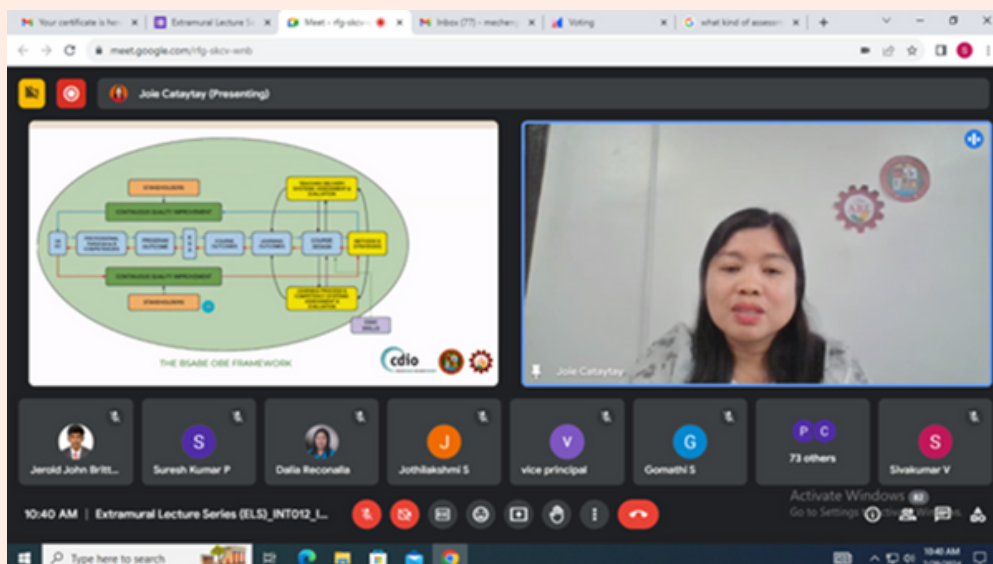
Your certificate is he
Extramural Lecture S
Meet - rfg-skcv
Inbox (77) - mecher
Voting
what kind of assessm

meet.google.com/rfg-skcv-wnb

Joie Cataytay (Presenting)

STAKEHOLDERS
CONTINUOUS QUALITY IMPROVEMENT
PROFESSIONAL PERSONAL & COMPETENCIES
PROGRAM OUTCOME
COURSE OUTCOMES
LEARNING OUTCOMES
COURSE DESIGN
TEACHING DELIVERY SYSTEMS, ASSESSMENT & EVALUATION
METHODS & STRATEGIES
CONTINUOUS QUALITY IMPROVEMENT
STAKEHOLDERS
LEARNING PROCESS & COMPETENCY SYSTEMS ASSESSMENT & EVALUATION
SOFT SKILLS
THE BSABE OBE FRAMEWORK
cdio

Joie Cataytay

Jerold John Britt...
S
Suresh Kumar P
Dalia Reconalla
J
Jothilakshmi S
V
vice principal
G
Gomathi S
P C
73 others
S
Sivakumar V

10:40 AM | Extramural Lecture Series (ELS)_INT012_I...

Activate Windows
Go to Settings to activate Windows.
82

Type here to search
10:40 AM